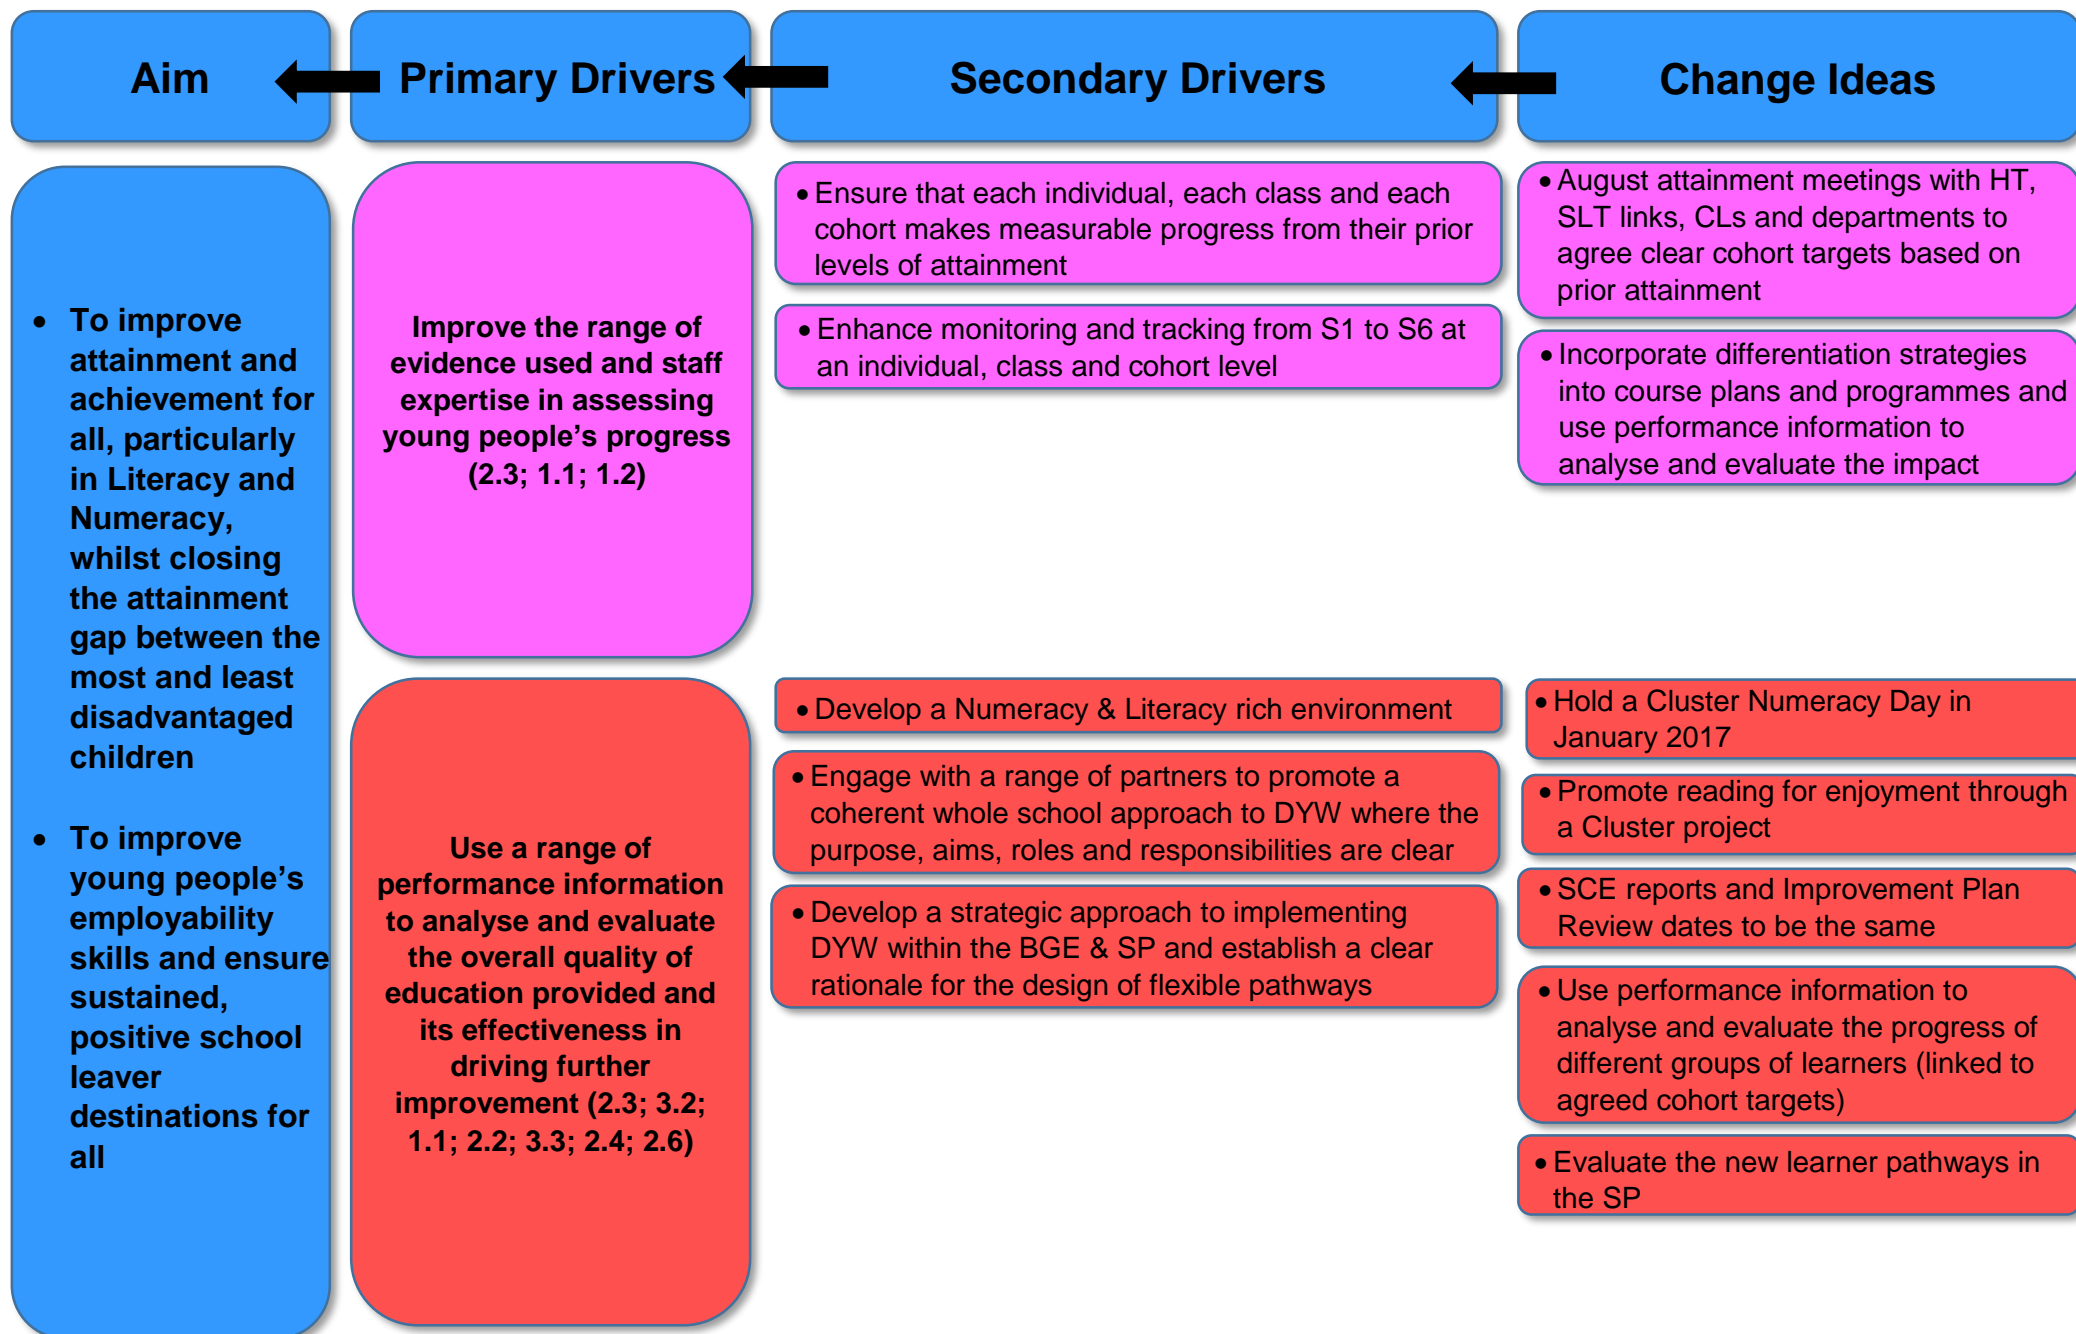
Aim

Primary Drivers

Secondary Drivers

Change Ideas

- To improve attainment and achievement for all, particularly in Literacy and Numeracy, whilst closing the attainment gap between the most and least disadvantaged children

- To improve young people's employability skills and ensure sustained, positive school leaver destinations for all

Improve the range of evidence used and staff expertise in assessing young people's progress (2.3; 1.1; 1.2)

Use a range of performance information to analyse and evaluate the overall quality of education provided and its effectiveness in driving further improvement (2.3; 3.2; 1.1; 2.2; 3.3; 2.4; 2.6)

- Ensure that each individual, each class and each cohort makes measurable progress from their prior levels of attainment

- Enhance monitoring and tracking from S1 to S6 at an individual, class and cohort level

- Develop a Numeracy & Literacy rich environment

- Engage with a range of partners to promote a coherent whole school approach to DYW where the purpose, aims, roles and responsibilities are clear

- Develop a strategic approach to implementing DYW within the BGE & SP and establish a clear rationale for the design of flexible pathways

- August attainment meetings with HT, SLT links, CLs and departments to agree clear cohort targets based on prior attainment

- Incorporate differentiation strategies into course plans and programmes and use performance information to analyse and evaluate the impact

- Hold a Cluster Numeracy Day in January 2017

- Promote reading for enjoyment through a Cluster project

- SCE reports and Improvement Plan Review dates to be the same

- Use performance information to analyse and evaluate the progress of different groups of learners (linked to agreed cohort targets)

- Evaluate the new learner pathways in the SP